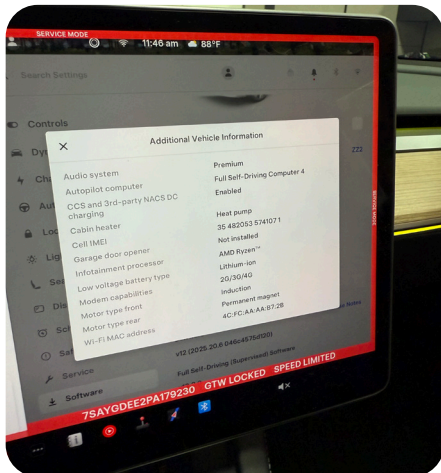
SERVICE MODE
11:46 am 88°F
Search Settings
Controls
Dy
Ch
Aut
Lo
Lig
Se
Dis
Sc
Sa
Service
Software
222

Additional Vehicle Information

| | |
|---|---|
| Audio system | Premium |
| Autopilot computer | Full Self-Driving Computer 4 |
| CCS and 3rd-party NACS DC charging | Enabled |
| Cabin heater | Heat pump |
| Cell IMEI | 35 482053 574107 1 |
| Garage door opener | Not installed |
| Infotainment processor | AMD Ryzen™ |
| Low voltage battery type | Lithium-ion |
| Modem capabilities | 2G/3G/4G |
| Motor type front | Induction |
| Motor type rear | Permanent magnet |
| Wi-Fi MAC address | 4C:FC:AA:AA:B7:2B |

v12 (2025.20.6 046c4576df20)
Full Self-Driving (Supervised) Software

7SAYGDEE2PA179230 GTW LOCKED SPEED LIMITED
SERVICE MODE